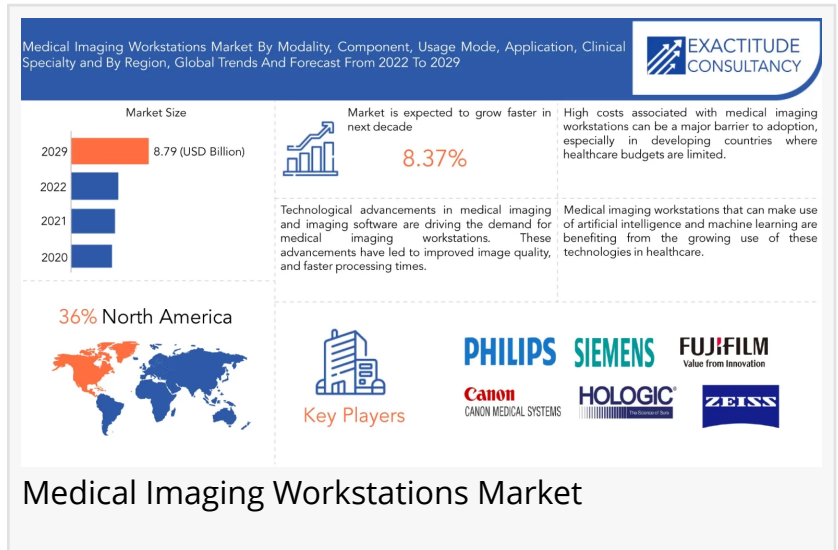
Medical Imaging Workstations Market By Modality, Component, Usage Mode, Application, Clinical Specialty and By Region, Global Trends And Forecast From 2022 To 2029

EXACTITUDE CONSULTANCY

Market Size

2029 8.79 (USD Billion)

2022

2021

2020

Market is expected to grow faster in next decade

8.37%

High costs associated with medical imaging workstations can be a major barrier to adoption, especially in developing countries where healthcare budgets are limited.

Technological advancements in medical imaging and imaging software are driving the demand for medical imaging workstations. These advancements have led to improved image quality, and faster processing times.

Medical imaging workstations that can make use of artificial intelligence and machine learning are benefiting from the growing use of these technologies in healthcare.

36% North America

Key Players

PHILIPS

SIEMENS

FUJIFILM Value from Innovation

Canon CANON MEDICAL SYSTEMS

HOLOGIC The Science of Sure

ZEISS

Medical Imaging Workstations Market